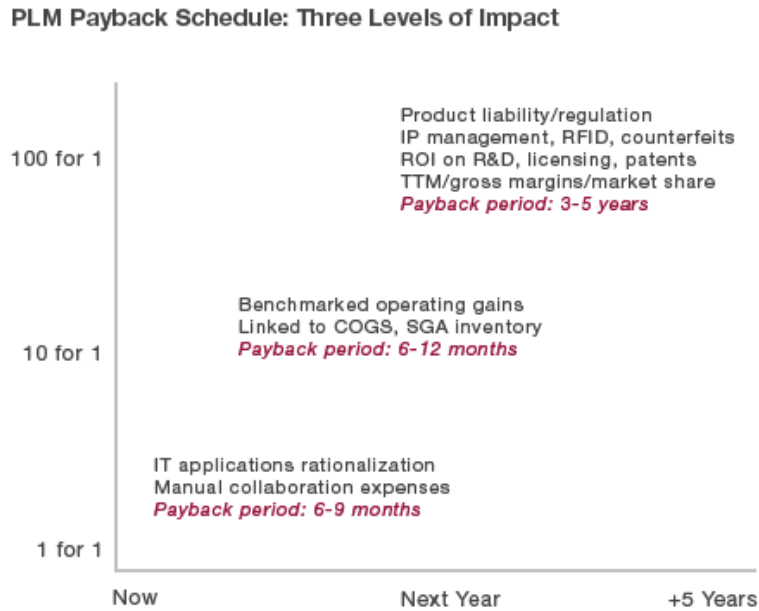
PLM Payback Schedule: Three Levels of Impact

100 for 1

10 for 1

1 for 1

Product liability/regulation
IP management, RFID, counterfeits
ROI on R&D, licensing, patents
TTM/gross margins/market share
Payback period: 3-5 years

Benchmarked operating gains
Linked to COGS, SGA inventory
Payback period: 6-12 months

IT applications rationalization
Manual collaboration expenses
Payback period: 6-9 months

Now

Next Year

+5 Years